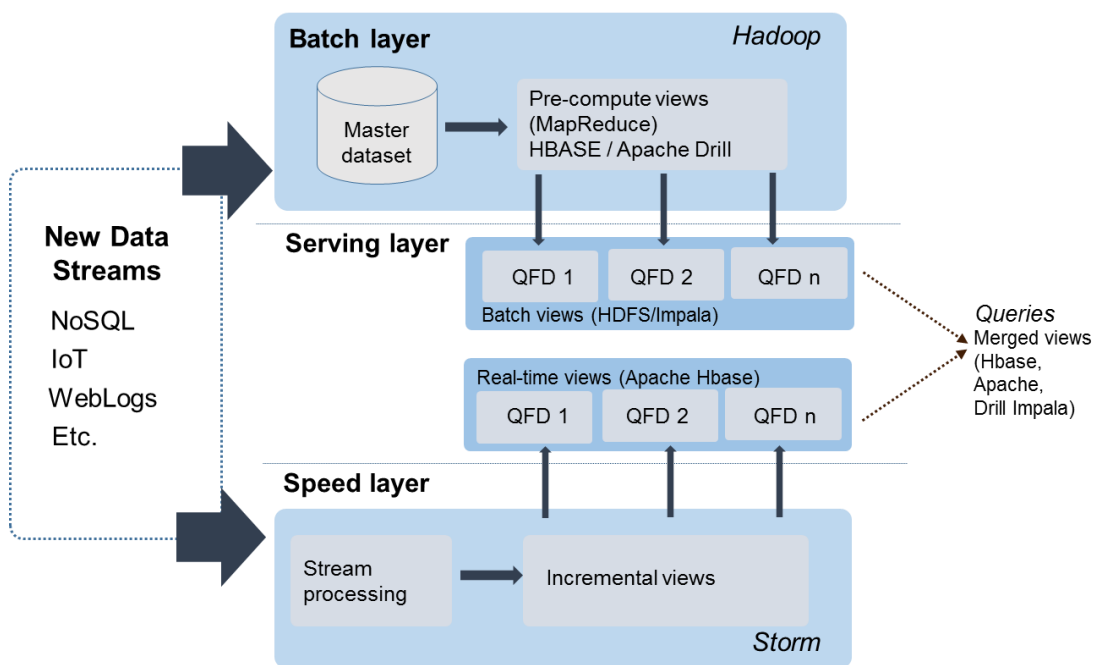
New Data Streams

NoSQL
IoT
WebLogs
Etc.

Batch layer

Hadoop

Master dataset

Pre-compute views (MapReduce) HBASE / Apache Drill

Serving layer

QFD 1
QFD 2
QFD n

Batch views (HDFS/Impala)

Real-time views (Apache Hbase)

QFD 1
QFD 2
QFD n

Queries
Merged views (Hbase, Apache, Drill Impala)

Speed layer

Stream processing

Incremental views

Storm